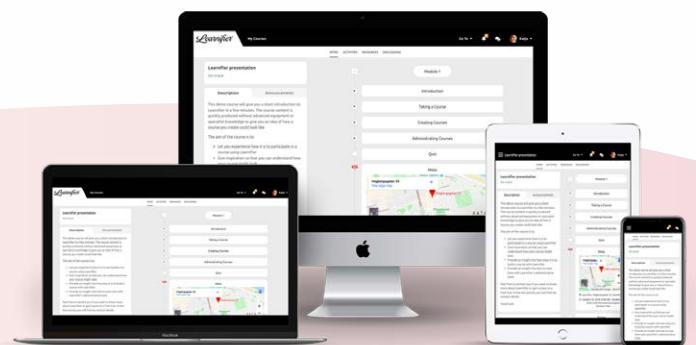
Learnifier

My Courses

Go To

Katja

HOME ACTIVITIES RESOURCES DISCUSSIONS

Learnifier presentation

Description

Announcements

This demo course will give you a short introduction to Learnifier in a few minutes. The course content is quickly produced without advanced equipment or specialist knowledge to give you an idea of how a course you create could look like.

The aim of the course is to:

Let you experience how it is to participate in a course using Learnifier

Give inspiration on how it you can understand how you can create

Module 1

Introduction

Taking a Course

Creating Courses

Administrating Courses

Quiz

Map

Learnifier presentation

Description

Announcements

Module 1

Introduction

Taking a Course

Creating Courses

Administrating Courses

Quiz

Map

Learnifier presentation

Description

Announcements

Introduction

Taking a Course

Creating Courses

Administrating Courses

Quiz

Map

Learnifier presentation

MacBook